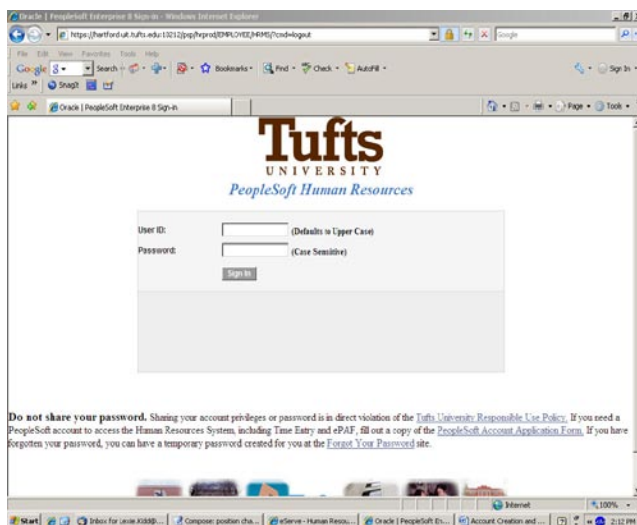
Oracle | PeopleSoft Enterprise 8 Sign-in - Windows Internet Explorer

https://hartford-uit.tufts.edu:13212/psp/hrprod/EMPLOYEE/HRMS/?cmd=logout

Google

File Edit View Favorites Tools Help

Google Search Bookmarks Find Check AutoFill Sign In

Links SnagIt

Oracle | PeopleSoft Enterprise 8 Sign-in

Page Tools

Tufts
UNIVERSITY
PeopleSoft Human Resources

User ID: (Defaults to Upper Case)

Password: (Case Sensitive)

Sign In

Do not share your password. Sharing your account privileges or password is in direct violation of the Tufts University Responsible Use Policy. If you need a PeopleSoft account to access the Human Resources System, including Time Entry and ePAF, fill out a copy of the PeopleSoft Account Application Form. If you have forgotten your password, you can have a temporary password created for you at the Forgot Your Password site.

Internet 100%

Start Inbox for (axie.Kiddi)... Compose: position cha... eServe - Human Resou... Oracle | PeopleSoft En... Account Creation and ... 2:12 PM